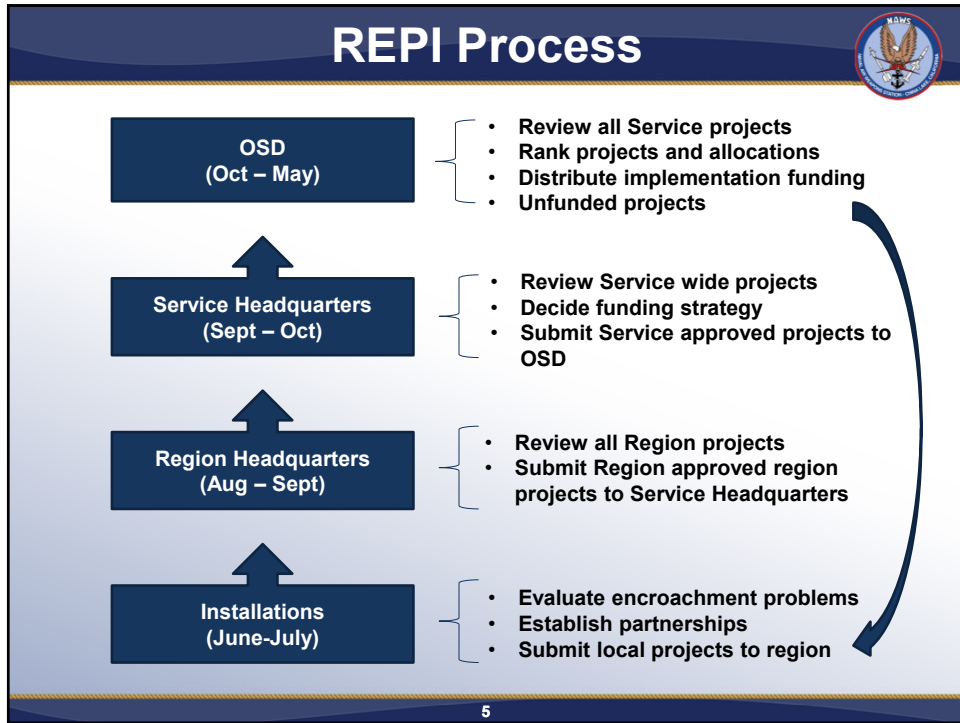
REPI Process

NAWS

OSD
(Oct – May)

- Review all Service projects
- Rank projects and allocations
- Distribute implementation funding
- Unfunded projects

Service Headquarters
(Sept – Oct)

- Review Service wide projects
- Decide funding strategy
- Submit Service approved projects to OSD

Region Headquarters
(Aug – Sept)

- Review all Region projects
- Submit Region approved region projects to Service Headquarters

Installations
(June-July)

- Evaluate encroachment problems
- Establish partnerships
- Submit local projects to region

5